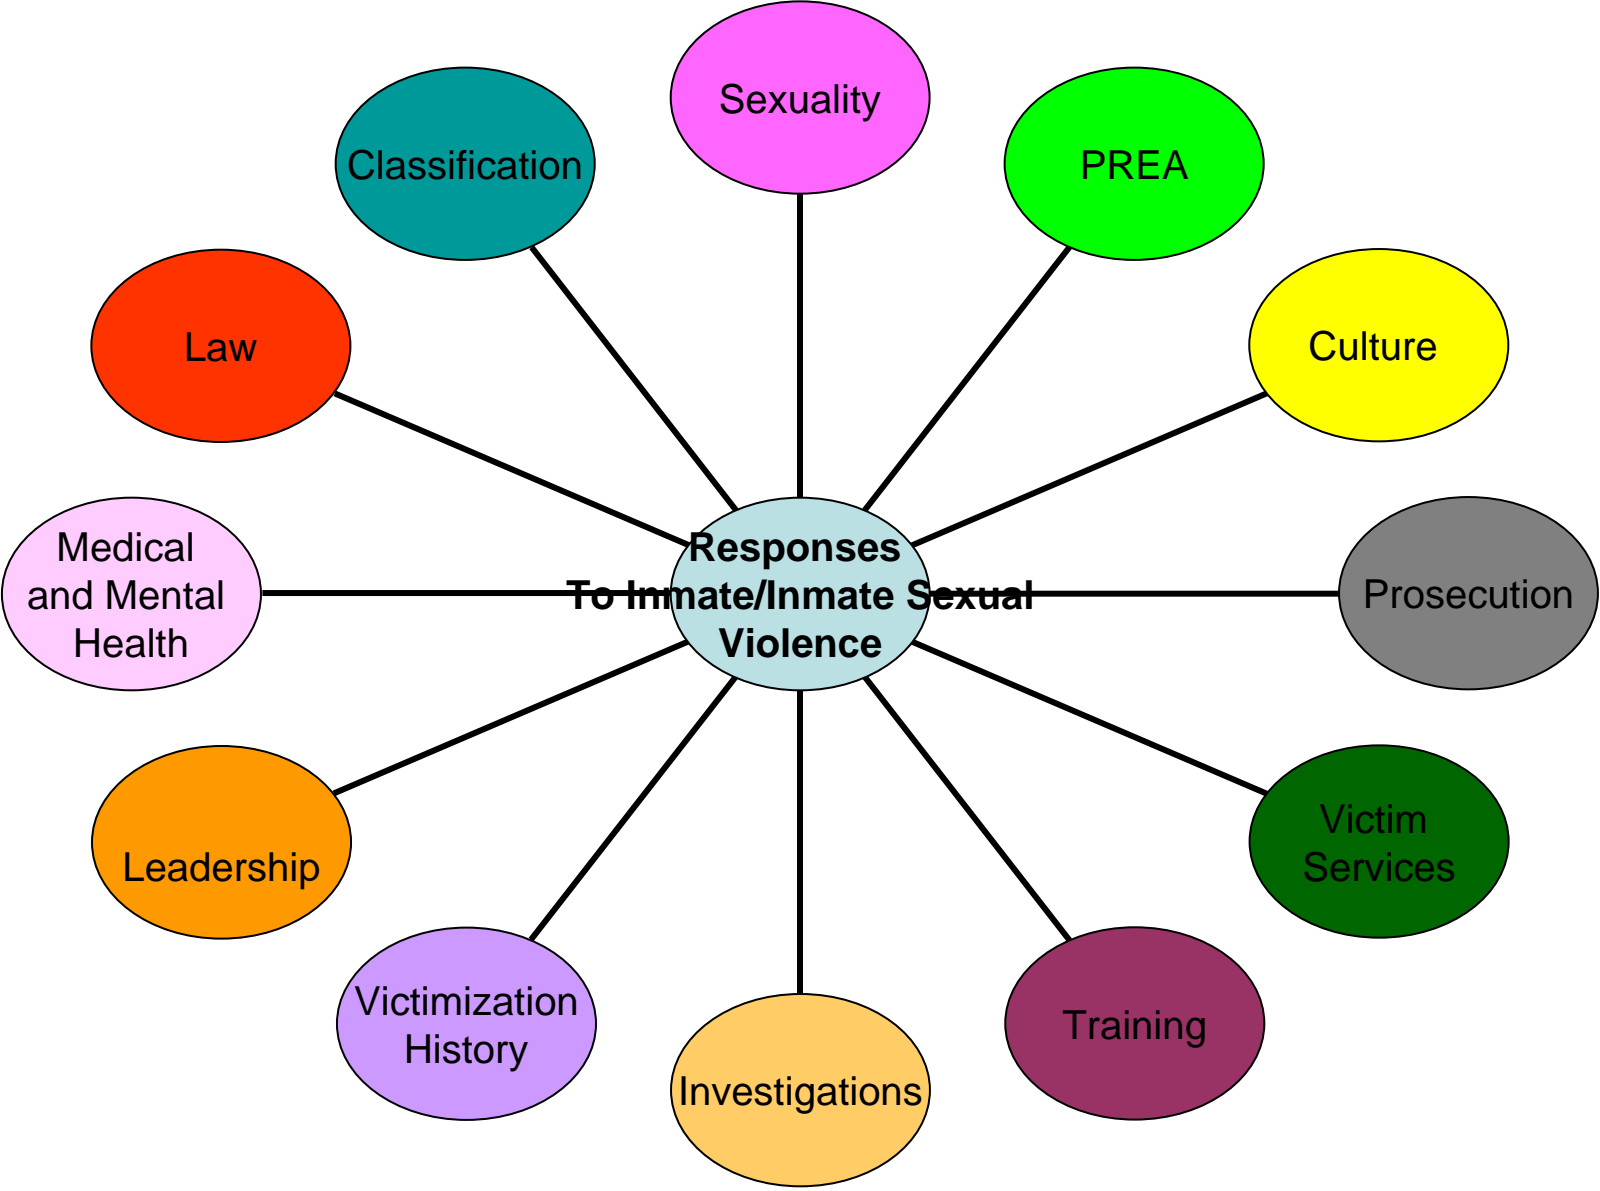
Sexuality

Classification

PREA

Law

Culture

Medical and Mental Health

Responses To Inmate/Inmate Sexual Violence

Prosecution

Leadership

Victim Services

Victimization History

Training

Investigations